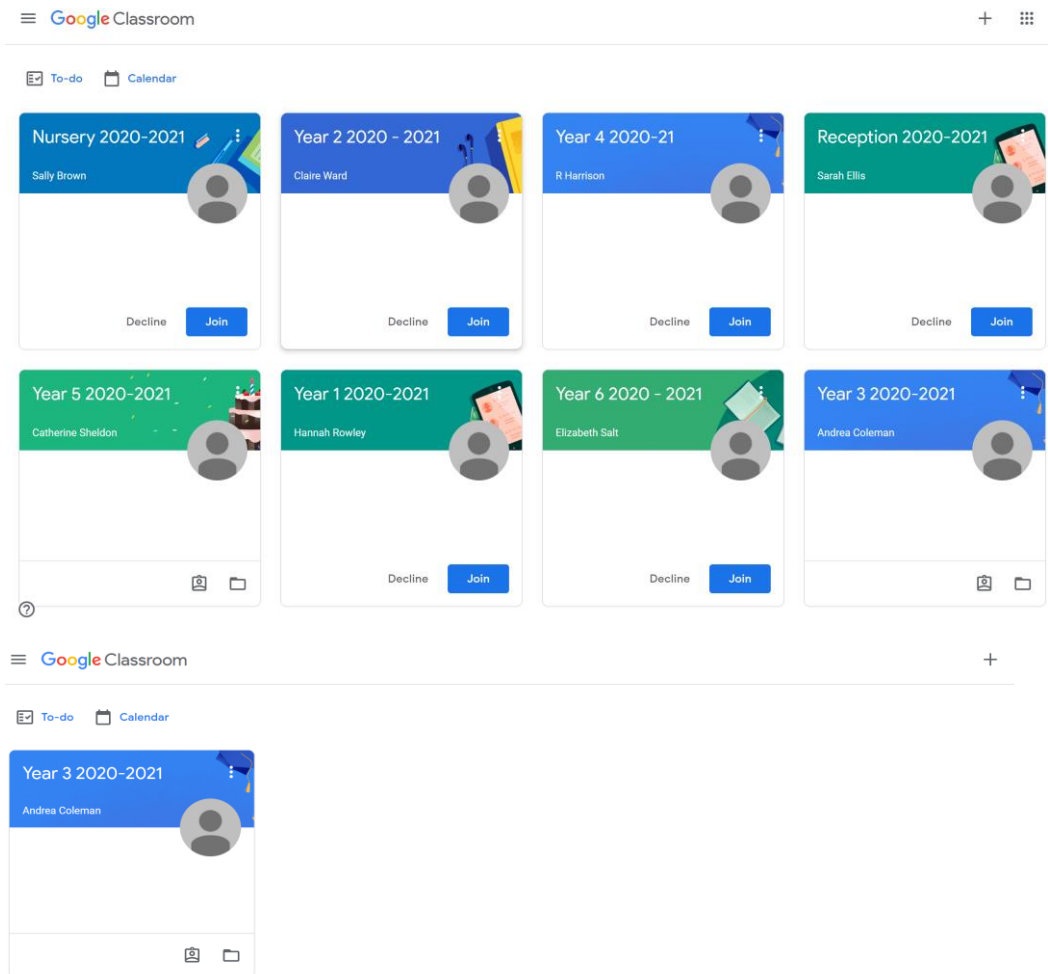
Google Classroom

To-do Calendar

Nursery 2020-2021
Sally Brown
Decline Join

Year 2 2020 - 2021
Claire Ward
Decline Join

Year 4 2020-21
R Harrison
Decline Join

Reception 2020-2021
Sarah Ellis
Decline Join

Year 5 2020-2021
Catherine Sheldon

Year 1 2020-2021
Hannah Rowley
Decline Join

Year 6 2020 - 2021
Elizabeth Salt
Decline Join

Year 3 2020-2021
Andrea Coleman

Google Classroom

To-do Calendar

Year 3 2020-2021
Andrea Coleman